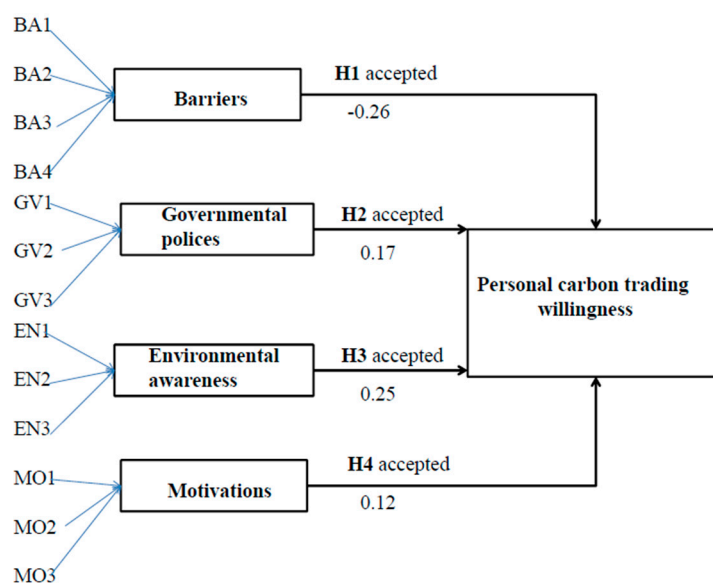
BA1
BA2
BA3
BA4
Barriers
H1 accepted
-0.26
GV1
GV2
GV3
Governmental polices
H2 accepted
0.17
Personal carbon trading willingness
EN1
EN2
EN3
Environmental awareness
H3 accepted
0.25
MO1
MO2
MO3
Motivations
H4 accepted
0.12